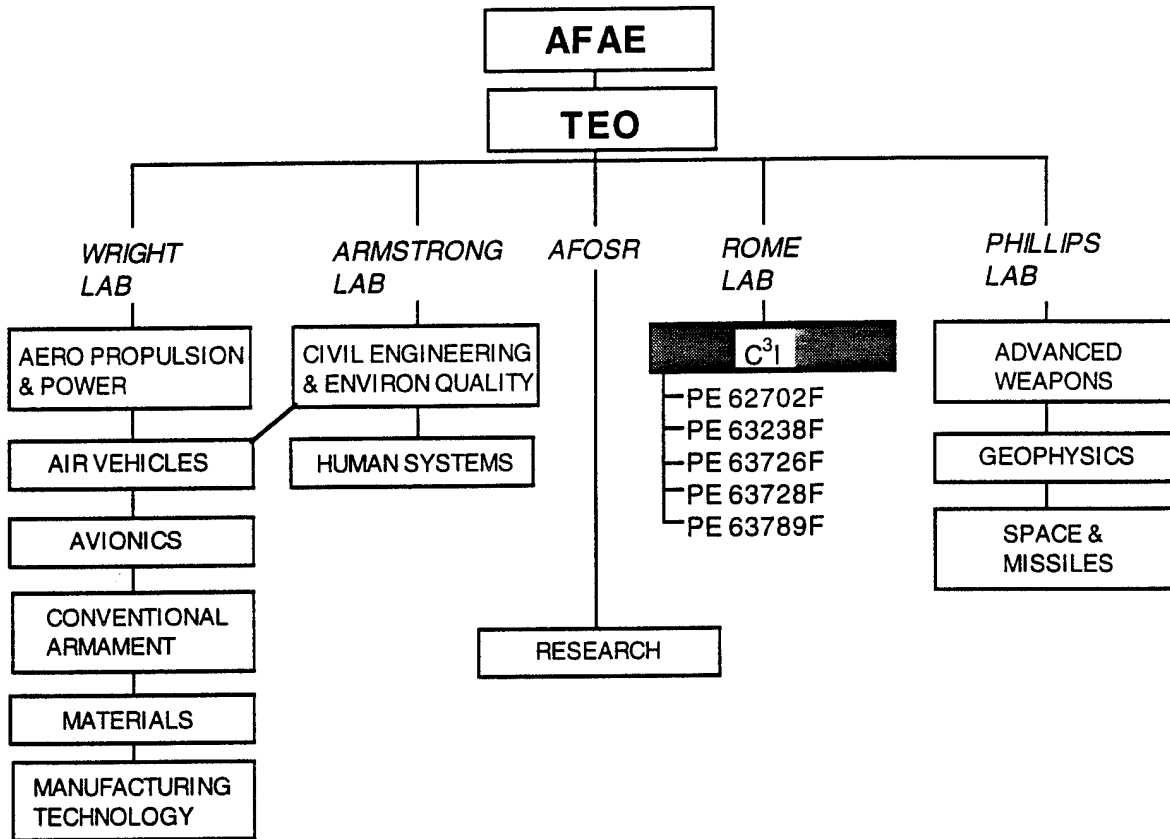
AFAE

TEO

WRIGHT LAB

AERO PROPULSION & POWER

AIR VEHICLES

AVIONICS

CONVENTIONAL ARMAMENT

MATERIALS

MANUFACTURING TECHNOLOGY

ARMSTRONG LAB

CIVIL ENGINEERING & ENVIRON QUALITY

HUMAN SYSTEMS

AFOSR

RESEARCH

ROME LAB

$C^3I$

PE 62702F
PE 63238F
PE 63726F
PE 63728F
PE 63789F

PHILLIPS LAB

ADVANCED WEAPONS

GEOPHYSICS

SPACE & MISSILES